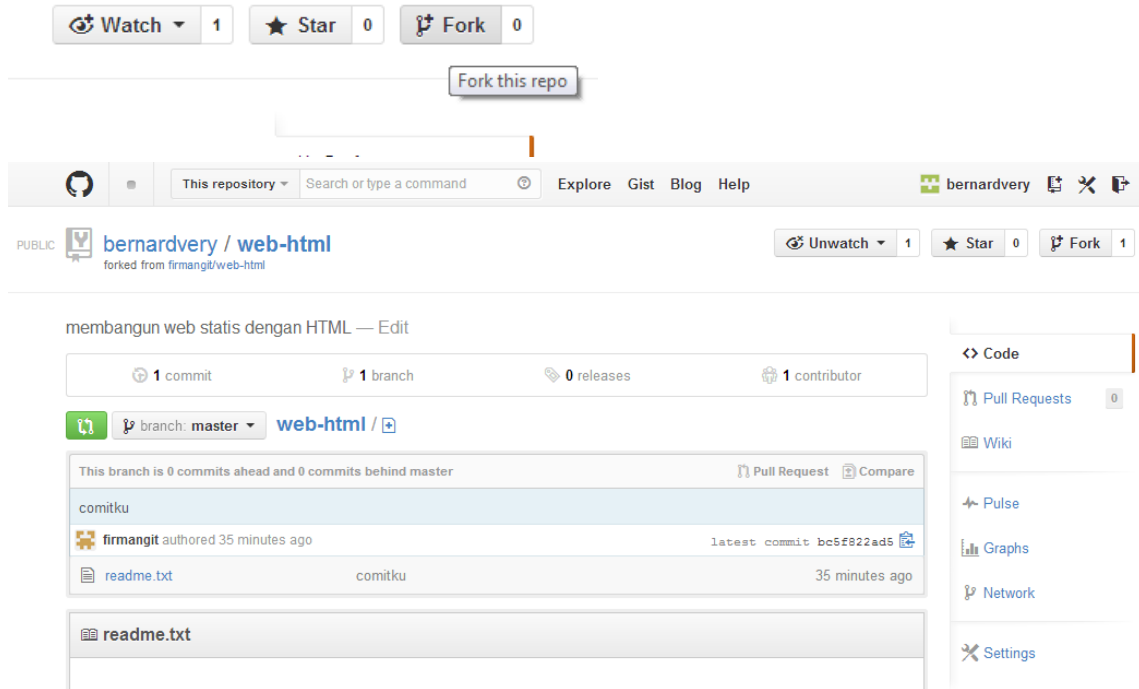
Watch 1 Star 0 Fork 0

Fork this repo

This repository Search or type a command Explore Gist Blog Help bernardvery

PUBLIC bernardvery / web-html
forked from firmangit/web-html

Unwatch 1 Star 0 Fork 1

membangun web statis dengan HTML — Edit

1 commit 1 branch 0 releases 1 contributor

branch: master web-html / +

This branch is 0 commits ahead and 0 commits behind master Pull Request Compare

comitku

firmangit authored 35 minutes ago latest commit bc5f822ad5

readme.txt comitku 35 minutes ago

readme.txt

Code
Pull Requests 0
Wiki
Pulse
Graphs
Network
Settings